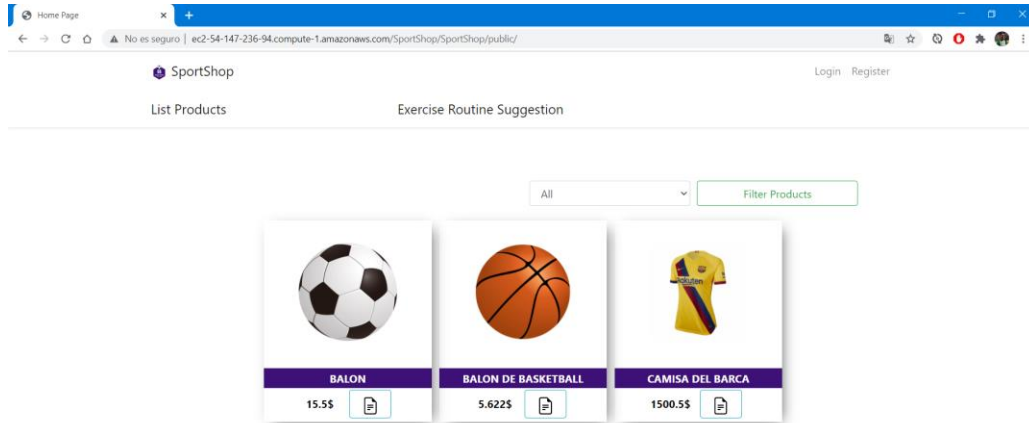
Home Page

No es seguro | ec2-54-147-236-94.compute-1.amazonaws.com/SportShop/SportShop/public/

SportShop

Login Register

List Products

Exercise Routine Suggestion

All

Filter Products

BALON

15.5$

BALON DE BASKETBALL

5.622$

CAMISA DEL BARCA

1500.5$